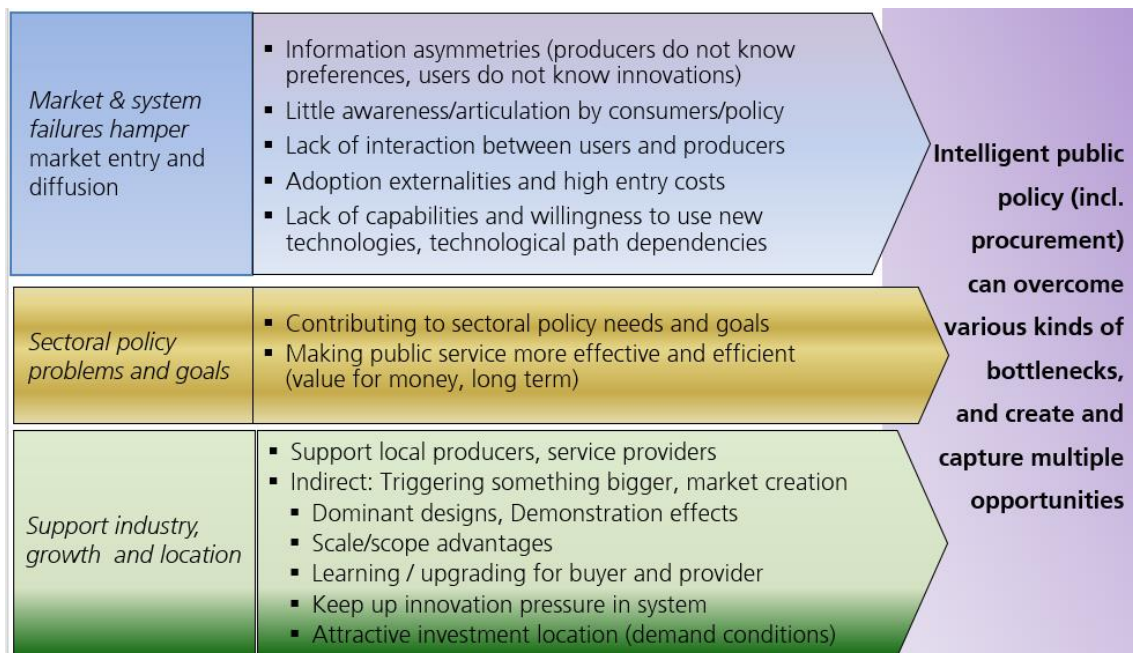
Market & system failures hamper market entry and diffusion

- Information asymmetries (producers do not know preferences, users do not know innovations)
- Little awareness/articulation by consumers/policy
- Lack of interaction between users and producers
- Adoption externalities and high entry costs
- Lack of capabilities and willingness to use new technologies, technological path dependencies

Sectoral policy problems and goals

- Contributing to sectoral policy needs and goals
- Making public service more effective and efficient (value for money, long term)

Support industry, growth and location

- Support local producers, service providers
- Indirect: Triggering something bigger, market creation
  - Dominant designs, Demonstration effects
  - Scale/scope advantages
  - Learning / upgrading for buyer and provider
  - Keep up innovation pressure in system
  - Attractive investment location (demand conditions)

Intelligent public policy (incl. procurement) can overcome various kinds of bottlenecks, and create and capture multiple opportunities